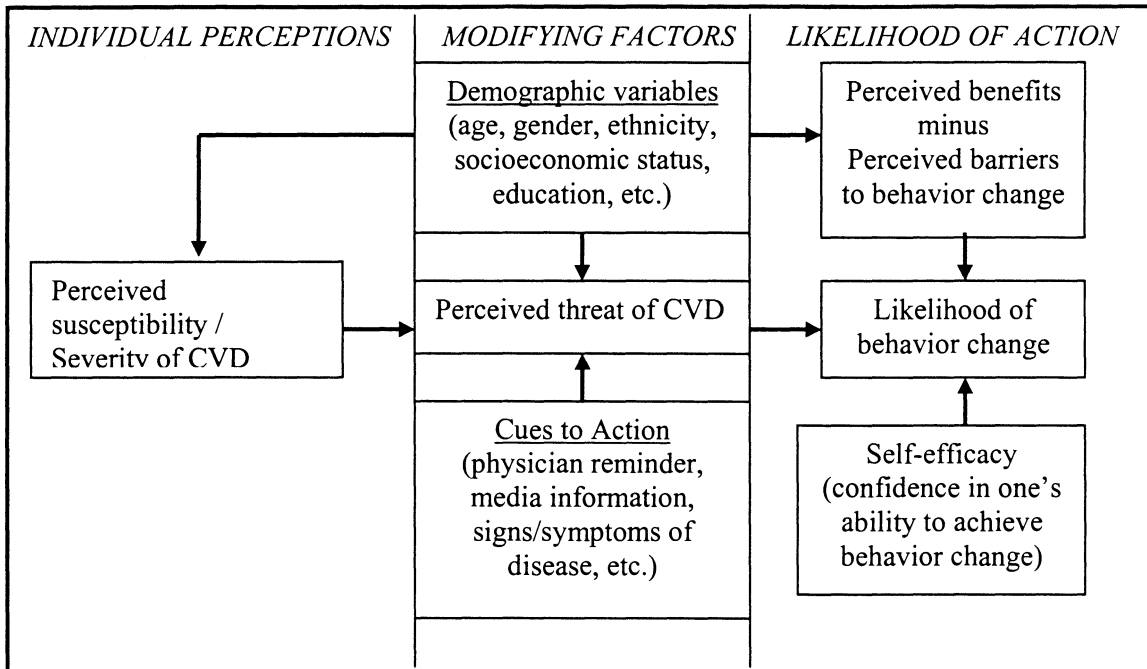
INDIVIDUAL PERCEPTIONS

MODIFYING FACTORS

LIKELIHOOD OF ACTION

Demographic variables (age, gender, ethnicity, socioeconomic status, education, etc.)

Perceived benefits minus Perceived barriers to behavior change

Perceived susceptibility / Severity of CVD

Perceived threat of CVD

Likelihood of behavior change

Cues to Action (physician reminder, media information, signs/symptoms of disease, etc.)

Self-efficacy (confidence in one's ability to achieve behavior change)